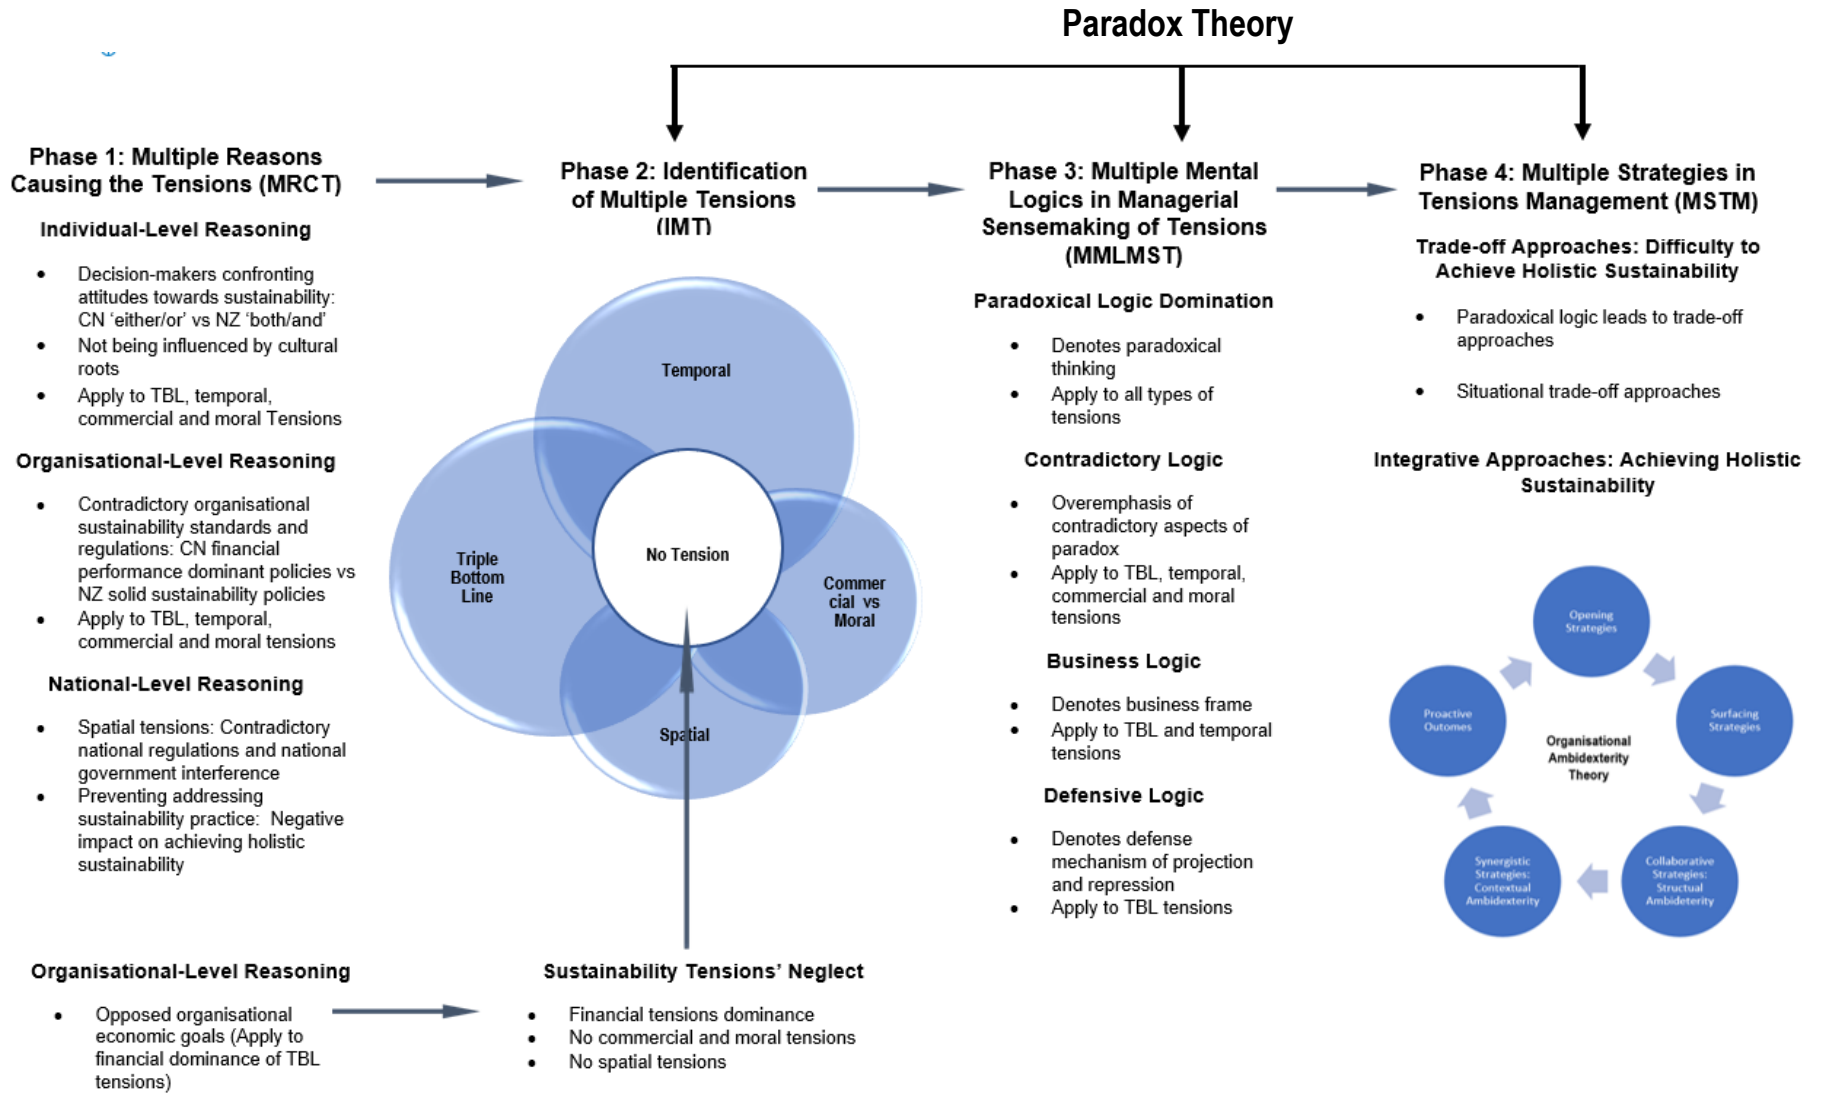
Paradox Theory

Phase 1: Multiple Reasons Causing the Tensions (MRCT)

Individual-Level Reasoning

- Decision-makers confronting attitudes towards sustainability: CN 'either/or' vs NZ 'both/and'
- Not being influenced by cultural roots
- Apply to TBL, temporal, commercial and moral Tensions

Organisational-Level Reasoning

- Contradictory organisational sustainability standards and regulations: CN financial performance dominant policies vs NZ solid sustainability policies
- Apply to TBL, temporal, commercial and moral tensions

National-Level Reasoning

- Spatial tensions: Contradictory national regulations and national government interference
- Preventing addressing sustainability practice: Negative impact on achieving holistic sustainability

Phase 2: Identification of Multiple Tensions (IMT)

Temporal

Triple Bottom Line

No Tension

Commercial vs Moral

Spatial

Phase 3: Multiple Mental Logics in Managerial Sensemaking of Tensions (MMLMST)

Paradoxical Logic Domination

- Denotes paradoxical thinking
- Apply to all types of tensions

Contradictory Logic

- Overemphasis of contradictory aspects of paradox
- Apply to TBL, temporal, commercial and moral tensions

Business Logic

- Denotes business frame
- Apply to TBL and temporal tensions

Defensive Logic

- Denotes defense mechanism of projection and repression
- Apply to TBL tensions

Phase 4: Multiple Strategies in Tensions Management (MSTM)

Trade-off Approaches: Difficulty to Achieve Holistic Sustainability

- Paradoxical logic leads to trade-off approaches
- Situational trade-off approaches

Integrative Approaches: Achieving Holistic Sustainability

Opening Strategies

Surfacing Strategies

Collaborative Strategies: Structual Ambidexterity

Synergistic Strategies: Contextual Ambidexterity

Proactive Outomes

Organisational Ambidexterity Theory

Organisational-Level Reasoning

- Opposed organisational economic goals (Apply to financial dominance of TBL tensions)

Sustainability Tensions' Neglect

- Financial tensions dominance
- No commercial and moral tensions
- No spatial tensions